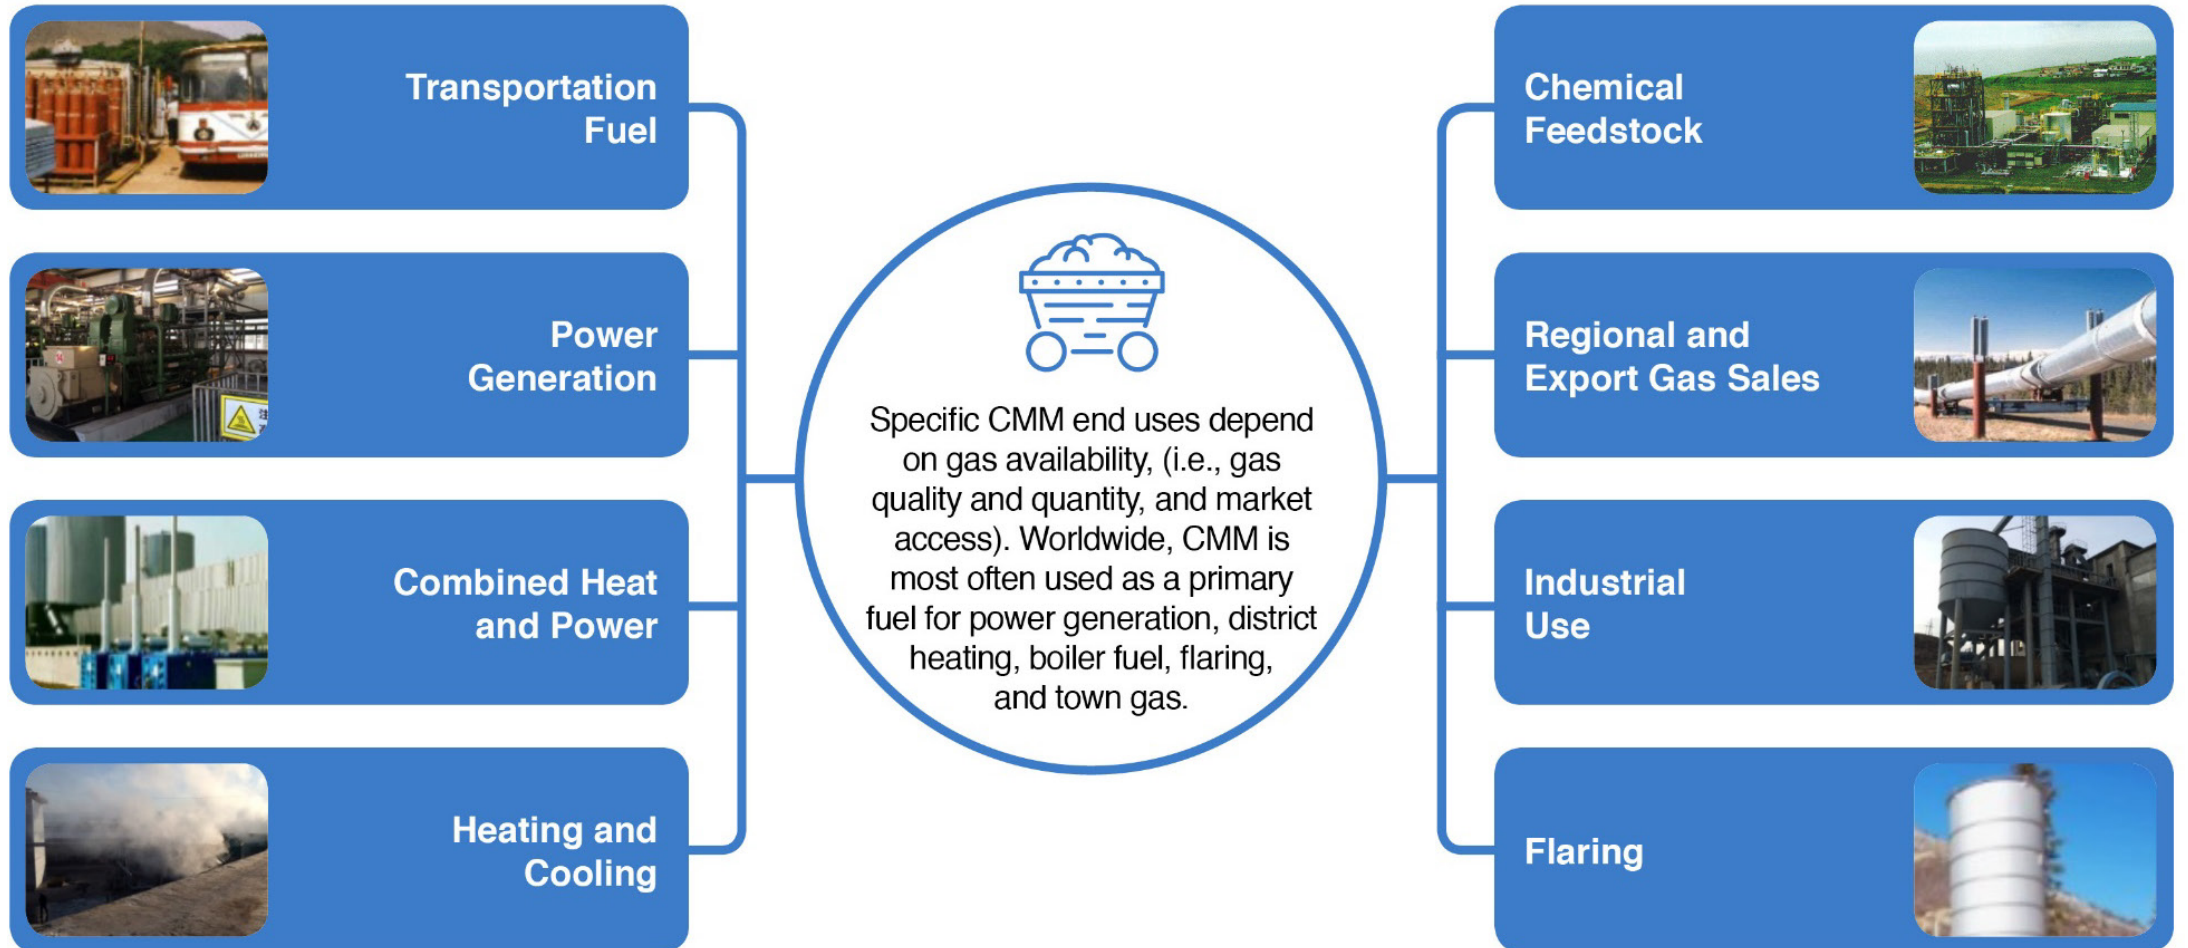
Transportation Fuel

Power Generation

Combined Heat and Power

Heating and Cooling

Specific CMM end uses depend on gas availability, (i.e., gas quality and quantity, and market access). Worldwide, CMM is most often used as a primary fuel for power generation, district heating, boiler fuel, flaring, and town gas.

Chemical Feedstock

Regional and Export Gas Sales

Industrial Use

Flaring